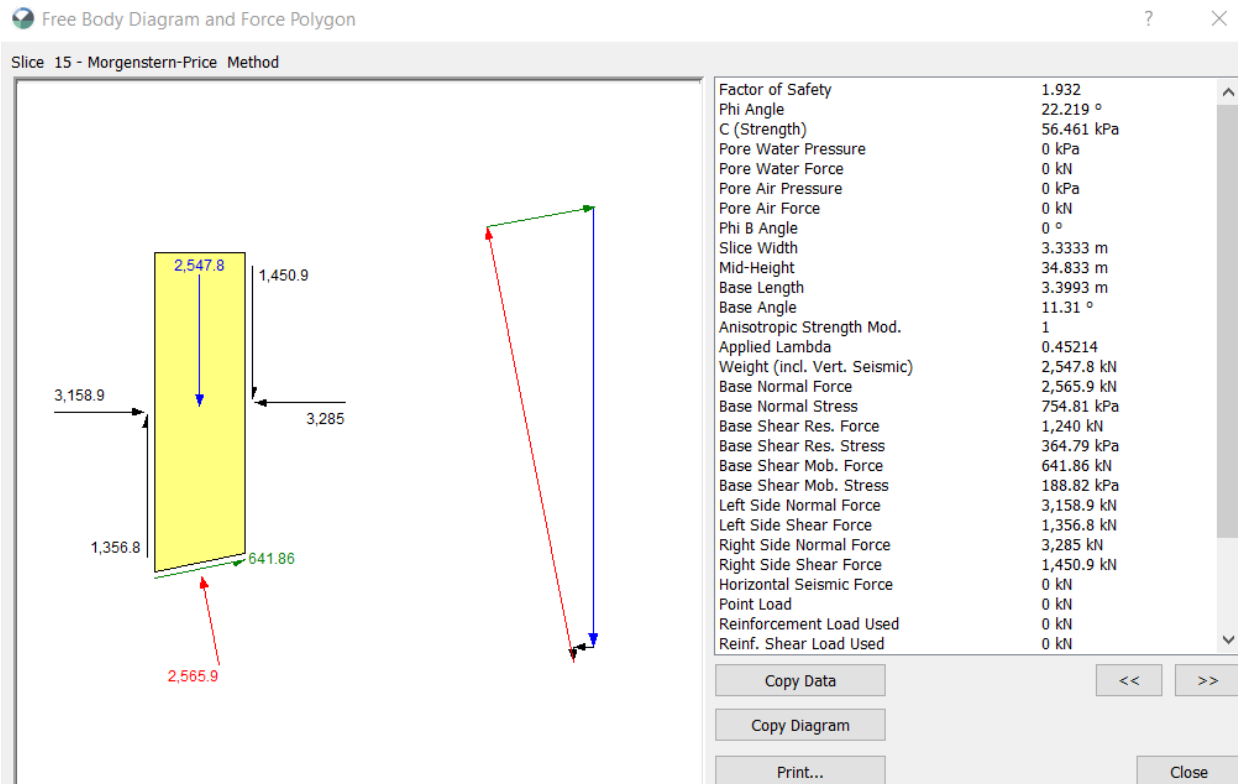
Free Body Diagram and Force Polygon

?

Slice 15 - Morgenstern-Price Method

2,547.8

1,450.9

3,158.9

3,285

1,356.8

641.86

2,565.9

| | |
|---|---|
| Factor of Safety | 1.932 |
| Phi Angle | 22.219 ° |
| C (Strength) | 56.461 kPa |
| Pore Water Pressure | 0 kPa |
| Pore Water Force | 0 kN |
| Pore Air Pressure | 0 kPa |
| Pore Air Force | 0 kN |
| Phi B Angle | 0 ° |
| Slice Width | 3.3333 m |
| Mid-Height | 34.833 m |
| Base Length | 3.3993 m |
| Base Angle | 11.31 ° |
| Anisotropic Strength Mod. | 1 |
| Applied Lambda | 0.45214 |
| Weight (incl. Vert. Seismic) | 2,547.8 kN |
| Base Normal Force | 2,565.9 kN |
| Base Normal Stress | 754.81 kPa |
| Base Shear Res. Force | 1,240 kN |
| Base Shear Res. Stress | 364.79 kPa |
| Base Shear Mob. Force | 641.86 kN |
| Base Shear Mob. Stress | 188.82 kPa |
| Left Side Normal Force | 3,158.9 kN |
| Left Side Shear Force | 1,356.8 kN |
| Right Side Normal Force | 3,285 kN |
| Right Side Shear Force | 1,450.9 kN |
| Horizontal Seismic Force | 0 kN |
| Point Load | 0 kN |
| Reinforcement Load Used | 0 kN |
| Reinf. Shear Load Used | 0 kN |

Copy Data

<<

>>

Copy Diagram

Print...

Close